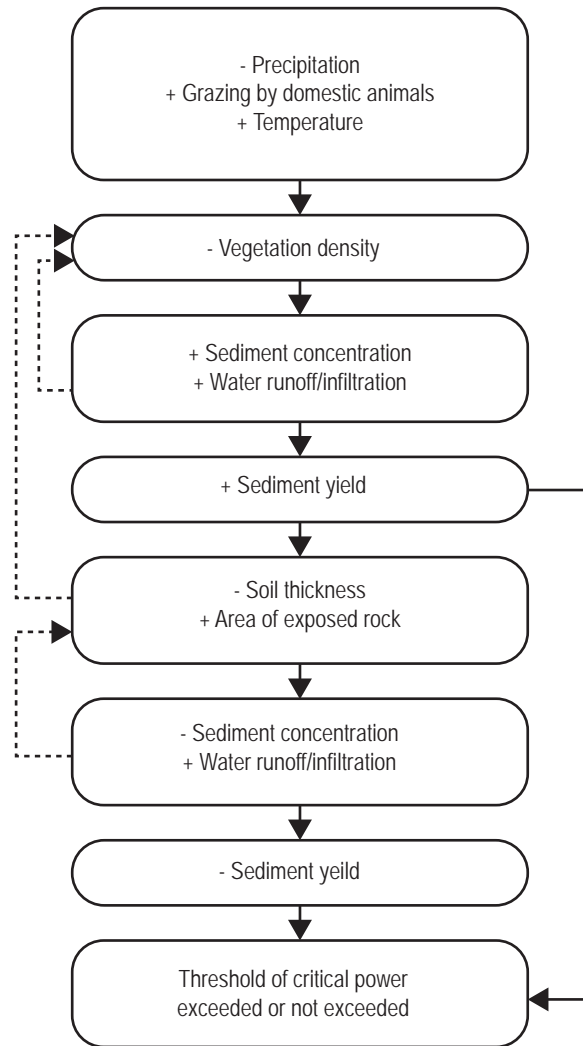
- Precipitation
+ Grazing by domestic animals
+ Temperature

- Vegetation density

+ Sediment concentration
+ Water runoff/infiltration

+ Sediment yield

- Soil thickness
+ Area of exposed rock

- Sediment concentration
+ Water runoff/infiltration

- Sediment yeild

Threshold of critical power
exceeded or not exceeded